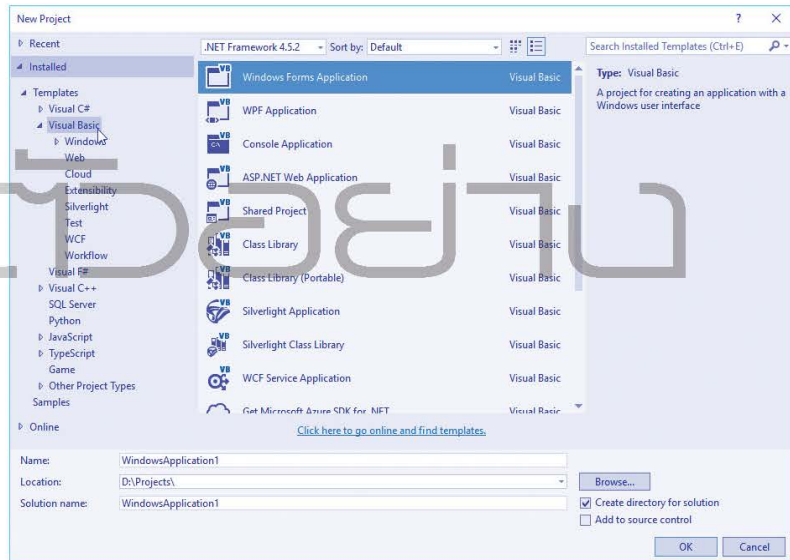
New Project

? ×

Recent

Installed

Templates
Visual C#
Visual Basic
Windows
Web
Cloud
Extensibility
Silverlight
Test
WCF
Workflow
Visual F#
Visual C++
SQL Server
Python
JavaScript
TypeScript
Game
Other Project Types
Samples

Online

.NET Framework 4.5.2 Sort by: Default

| | |
|---|---|
| Windows Forms Application | Visual Basic |
| WPF Application | Visual Basic |
| Console Application | Visual Basic |
| ASP.NET Web Application | Visual Basic |
| Shared Project | Visual Basic |
| Class Library | Visual Basic |
| Class Library (Portable) | Visual Basic |
| Silverlight Application | Visual Basic |
| Silverlight Class Library | Visual Basic |
| WCF Service Application | Visual Basic |
| Get Microsoft Azure SDK for .NET | Visual Basic |

Click here to go online and find templates.

Search Installed Templates (Ctrl+E)

Type: Visual Basic

A project for creating an application with a Windows user interface

Name: WindowsApplication1

Location: D:\Projects\

Solution name: WindowsApplication1

Browse...

Create directory for solution

Add to source control

OK Cancel